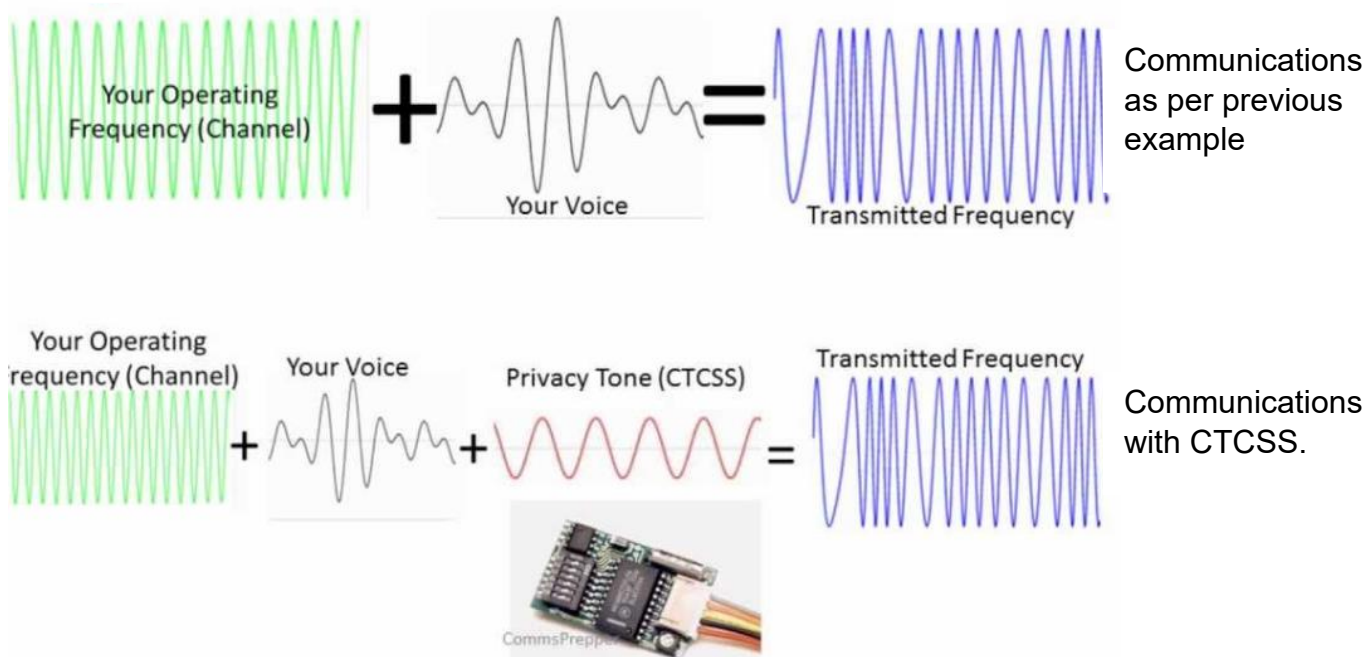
Your Operating Frequency (Channel)

+

Your Voice

=

Transmitted Frequency

Communications as per previous example

Your Operating 'requency (Channel)

+

Your Voice

+

Privacy Tone (CTCSS)

=

Transmitted Frequency

CommsPrepper

Communications with CTCSS.